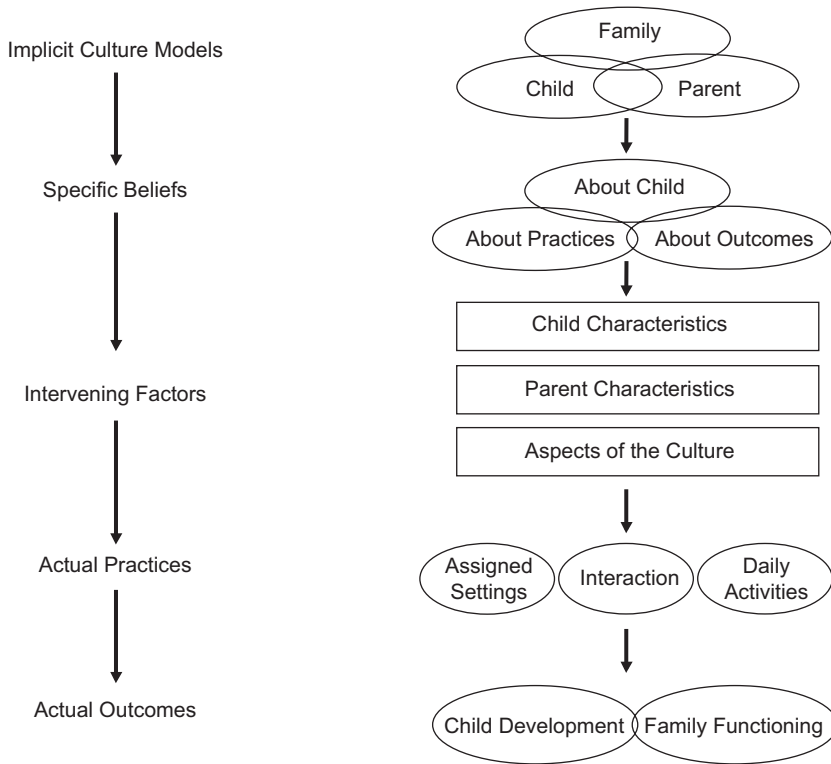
Implicit Culture Models

Family

Child

Parent

Specific Beliefs

About Child

About Practices

About Outcomes

Child Characteristics

Intervening Factors

Parent Characteristics

Aspects of the Culture

Actual Practices

Assigned Settings

Interaction

Daily Activities

Actual Outcomes

Child Development

Family Functioning